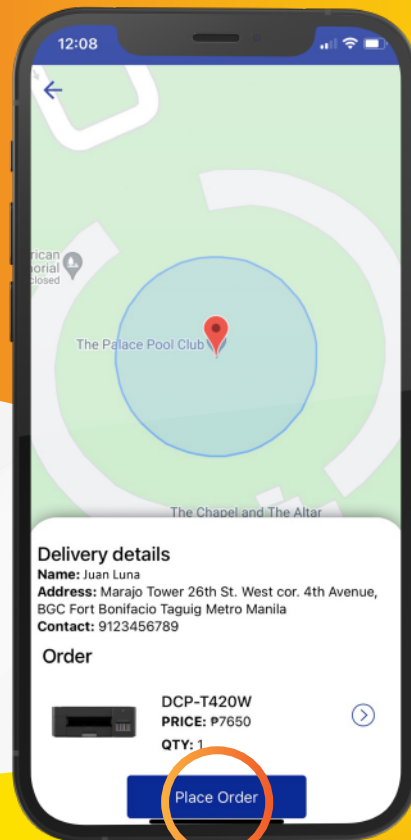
12:08

rican
norial
losed

The Palace Pool Club

The Chapel and The Altar

Delivery details
Name: Juan Luna
Address: Marajo Tower 26th St. West cor. 4th Avenue, BGC Fort Bonifacio Taguig Metro Manila
Contact: 9123456789

Order

DCP-T420W
PRICE: ₱7650
QTY: 1

Place Order